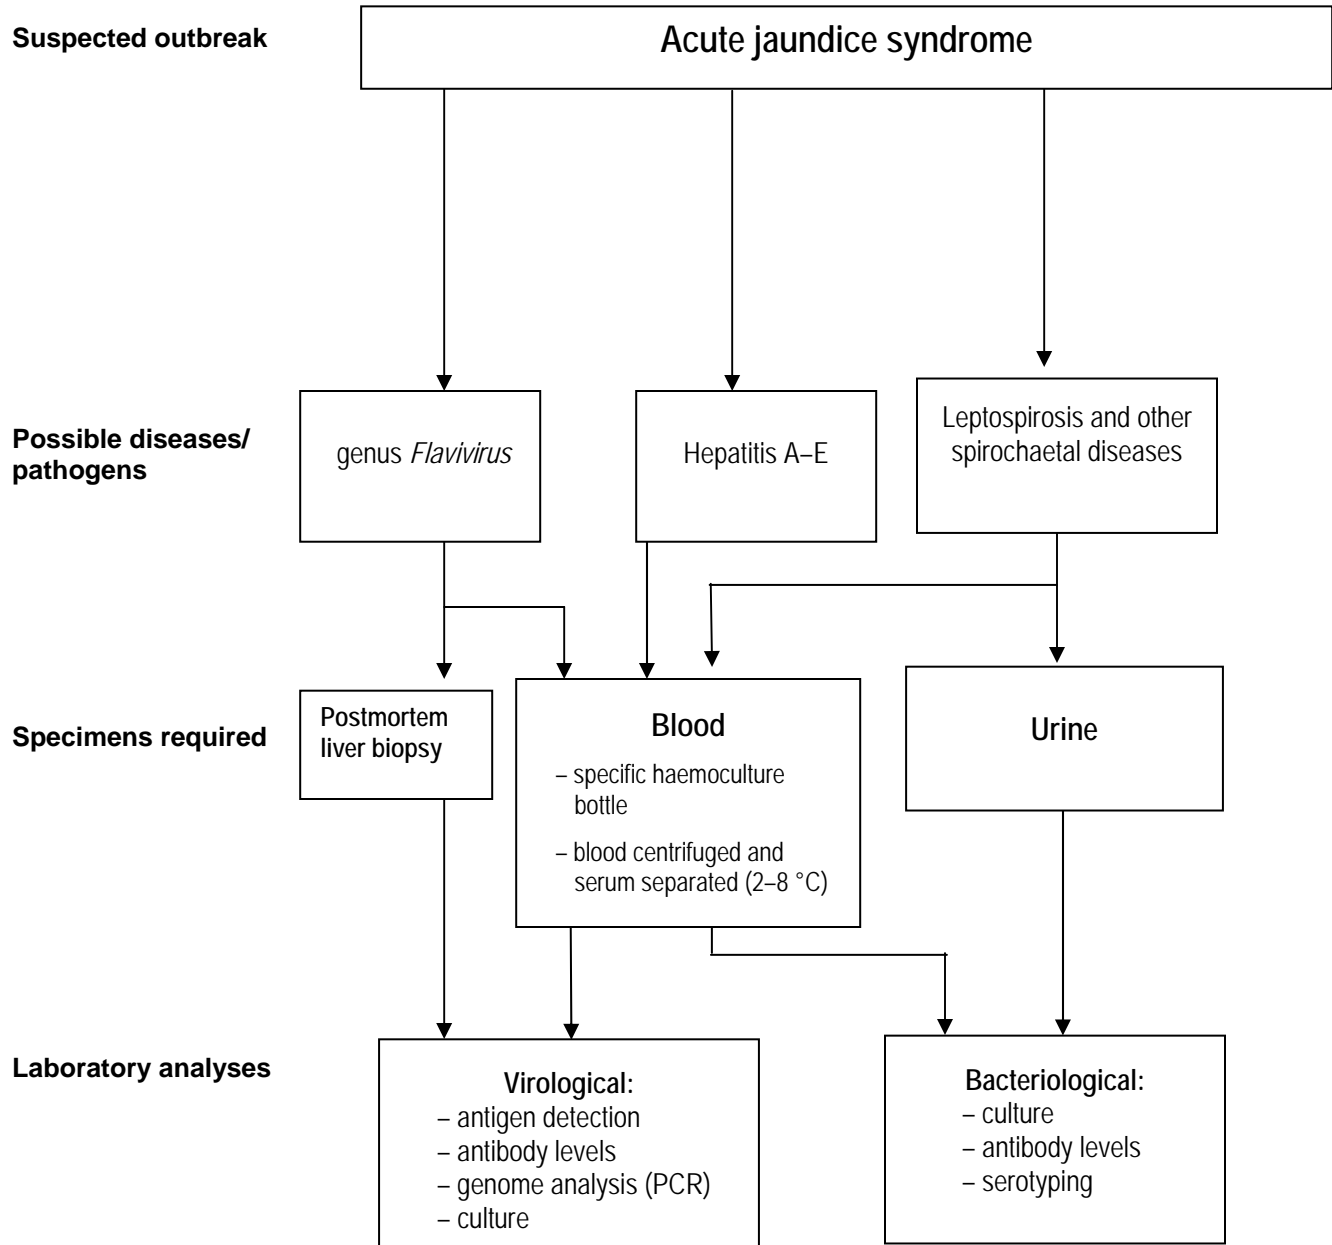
Suspected outbreak

Acute jaundice syndrome

Possible diseases/ pathogens

genus *Flavivirus*

Hepatitis A–E

Leptospirosis and other spirochaetal diseases

Specimens required

Postmortem liver biopsy

Blood
– specific haemoculture bottle
– blood centrifuged and serum separated (2–8 °C)

Urine

Laboratory analyses

Virological:
– antigen detection
– antibody levels
– genome analysis (PCR)
– culture

Bacteriological:
– culture
– antibody levels
– serotyping